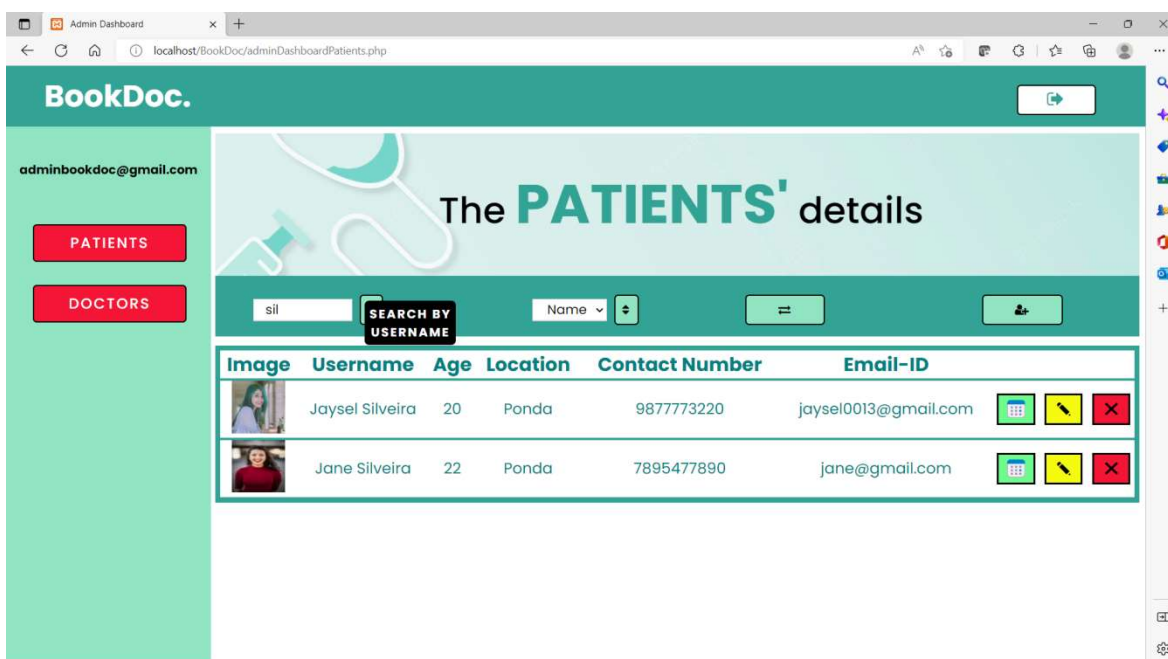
Admin Dashboard

localhost/BookDoc/adminDashboardPatients.php

BookDoc.

adminbookdoc@gmail.com

PATIENTS

DOCTORS

The PATIENTS' details

sil

SEARCH BY USERNAME

Name

| Image | Username | Age | Location | Contact Number | Email-ID | |
|---|---|---|---|---|---|---|
| | Jaysel Silveira | 20 | Ponda | 9877773220 | jaysel0013@gmail.com | |
| | Jane Silveira | 22 | Ponda | 7895477890 | jane@gmail.com | |